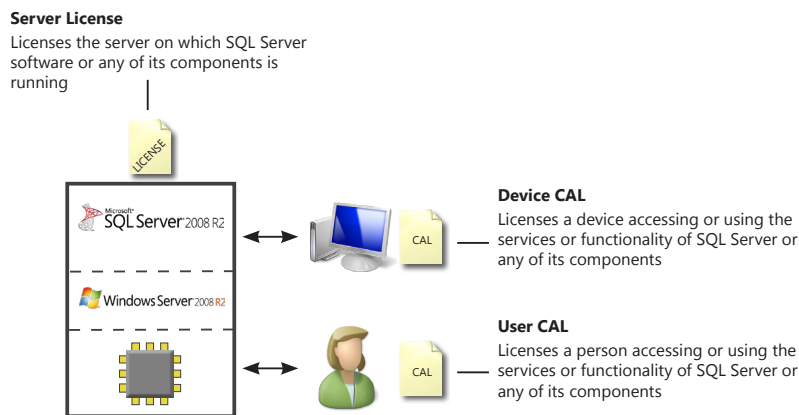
**Server License**

Licenses the server on which SQL Server software or any of its components is running

LICENSE

Microsoft SQL Server 2008 R2

Windows Server 2008 R2

CAL

**Device CAL**

Licenses a device accessing or using the services or functionality of SQL Server or any of its components

CAL

**User CAL**

Licenses a person accessing or using the services or functionality of SQL Server or any of its components